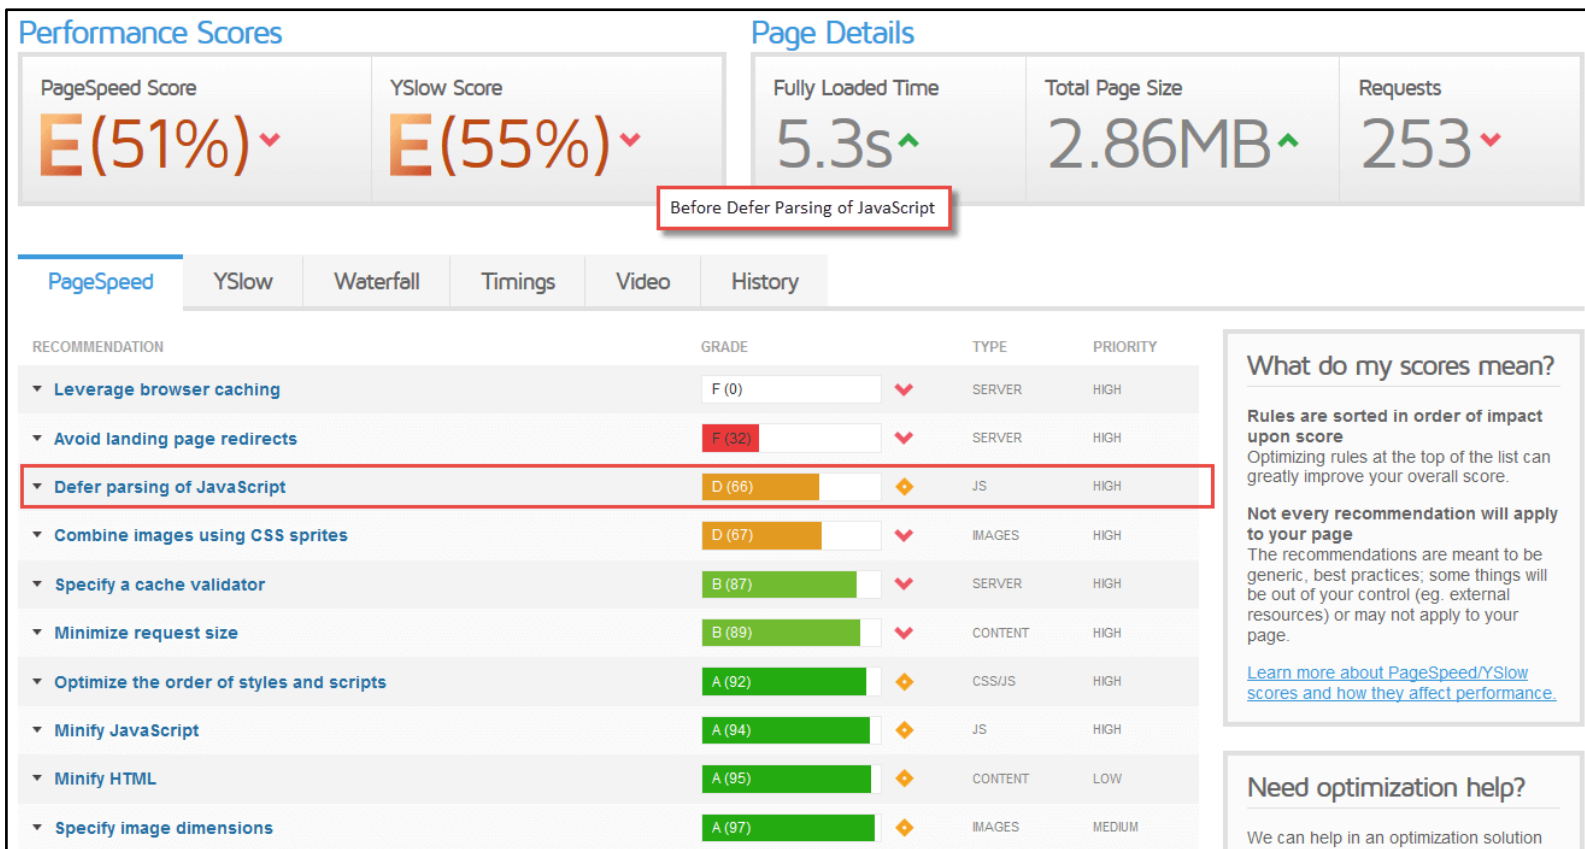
Performance Scores

PageSpeed Score
E(51%)

YSlow Score
E(55%)

Page Details

Fully Loaded Time
5.3s

Total Page Size
2.86MB

Requests
253

Before Defer Parsing of JavaScript

PageSpeed | YSlow | Waterfall | Timings | Video | History

| RECOMMENDATION | GRADE | TYPE | PRIORITY |
|---|---|---|---|
| Leverage browser caching | F (0) | SERVER | HIGH |
| Avoid landing page redirects | F (32) | SERVER | HIGH |
| Defer parsing of JavaScript | D (66) | JS | HIGH |
| Combine images using CSS sprites | D (67) | IMAGES | HIGH |
| Specify a cache validator | B (87) | SERVER | HIGH |
| Minimize request size | B (89) | CONTENT | HIGH |
| Optimize the order of styles and scripts | A (92) | CSS/JS | HIGH |
| Minify JavaScript | A (94) | JS | HIGH |
| Minify HTML | A (95) | CONTENT | LOW |
| Specify image dimensions | A (97) | IMAGES | MEDIUM |

What do my scores mean?

Rules are sorted in order of impact upon score
Optimizing rules at the top of the list can greatly improve your overall score.

Not every recommendation will apply to your page
The recommendations are meant to be generic, best practices; some things will be out of your control (eg. external resources) or may not apply to your page.

Learn more about PageSpeed/YSlow scores and how they affect performance.

Need optimization help?

We can help in an optimization solution